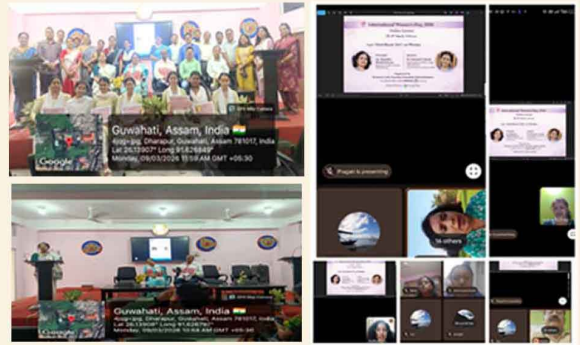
Guwahati, Assam, India
Azaragog, Dharapur, Guwahati, Assam 781017, India
Lat 26.139077° Long 91.626849°
Monday, 09/03/2026 11:58 AM GMT +05:30

Google

Guwahati, Assam, India
Azaragog, Dharapur, Guwahati, Assam 781017, India
Lat 26.13908° Long 91.626790°
Monday, 09/03/2026 10:49 AM GMT +05:30

Google

International Women's Day 2026

Pragati is presenting

& others